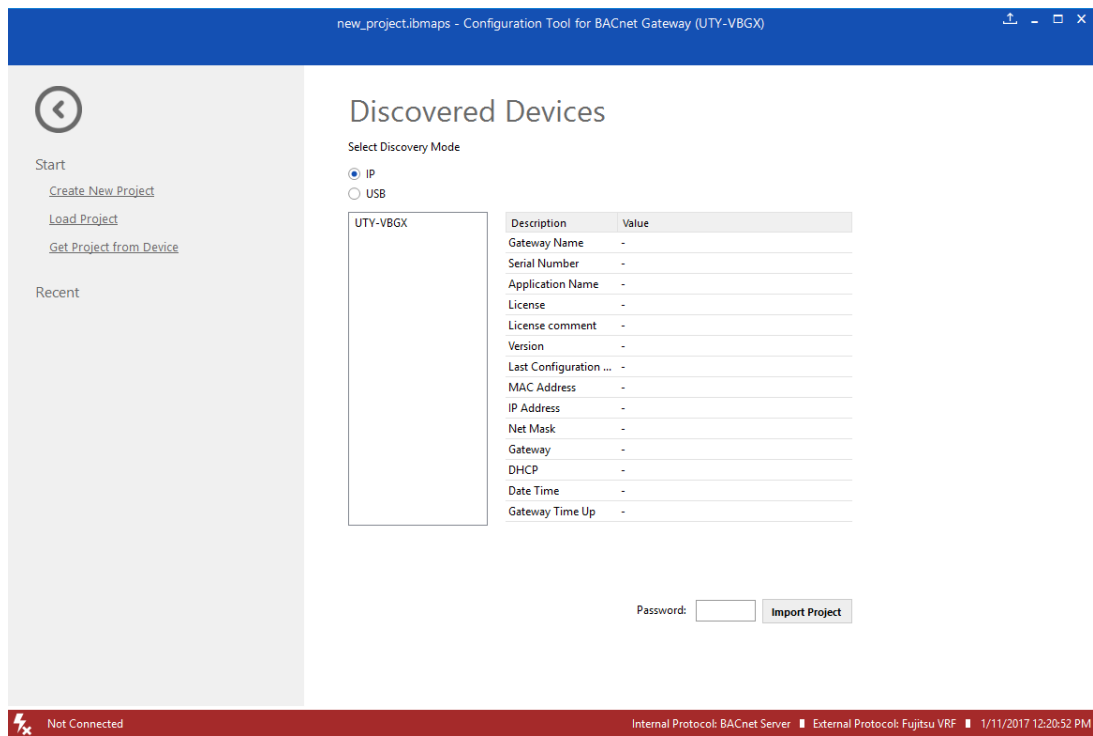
new_project.ibmaps - Configuration Tool for BACnet Gateway (UTY-VBGX)

Start

Create New Project

Load Project

Get Project from Device

Recent

Discovered Devices

Select Discovery Mode

IP

USB

UTY-VBGX

| Description | Value |
|---|---|
| Gateway Name | - |
| Serial Number | - |
| Application Name | - |
| License | - |
| License comment | - |
| Version | - |
| Last Configuration ... | - |
| MAC Address | - |
| IP Address | - |
| Net Mask | - |
| Gateway | - |
| DHCP | - |
| Date Time | - |
| Gateway Time Up | - |

Password:

Import Project

Not Connected

Internal Protocol: BACnet Server External Protocol: Fujitsu VRF 1/11/2017 12:20:52 PM